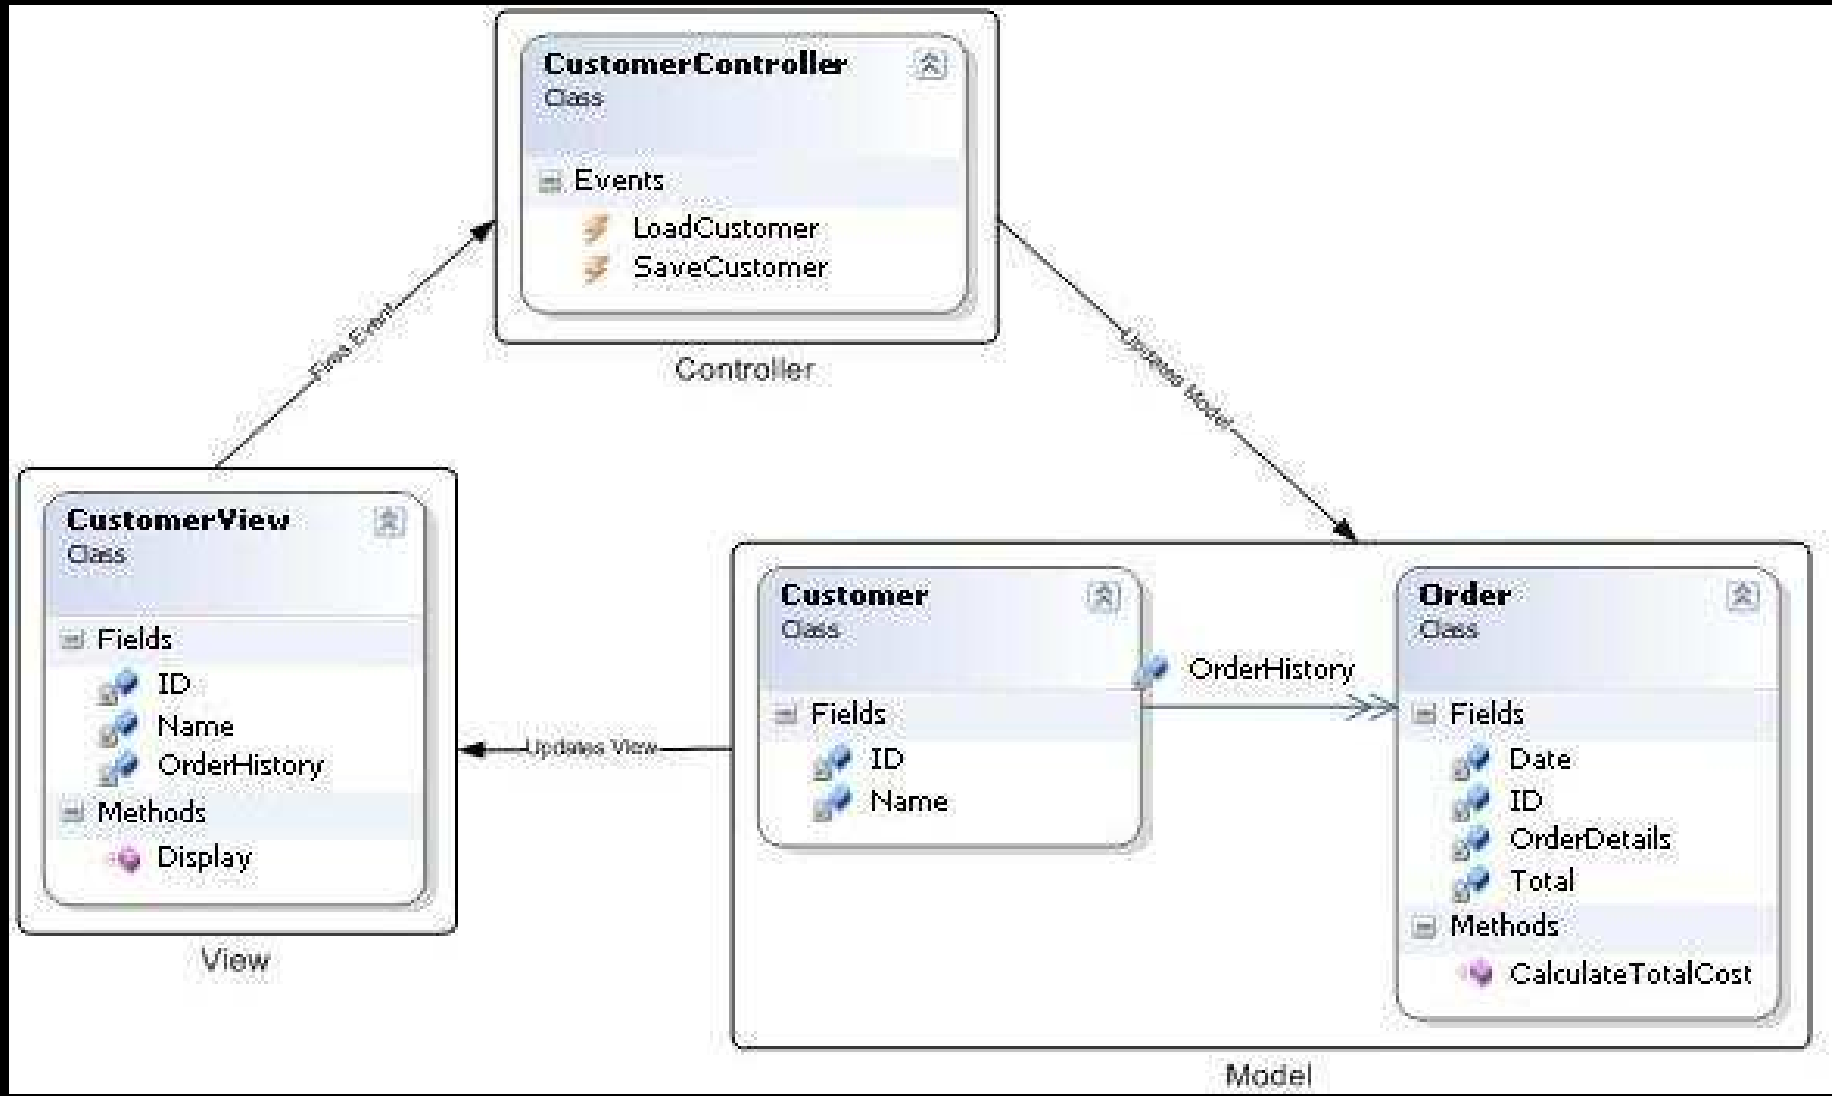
CustomerController
Class

Events

LoadCustomer

SaveCustomer

Controller

Fires Event

Updates Model

CustomerView
Class

Fields

ID

Name

OrderHistory

Methods

Display

View

Updates View

Customer
Class

Fields

ID

Name

OrderHistory

Order
Class

Fields

Date

ID

OrderDetails

Total

Methods

CalculateTotalCost

Model